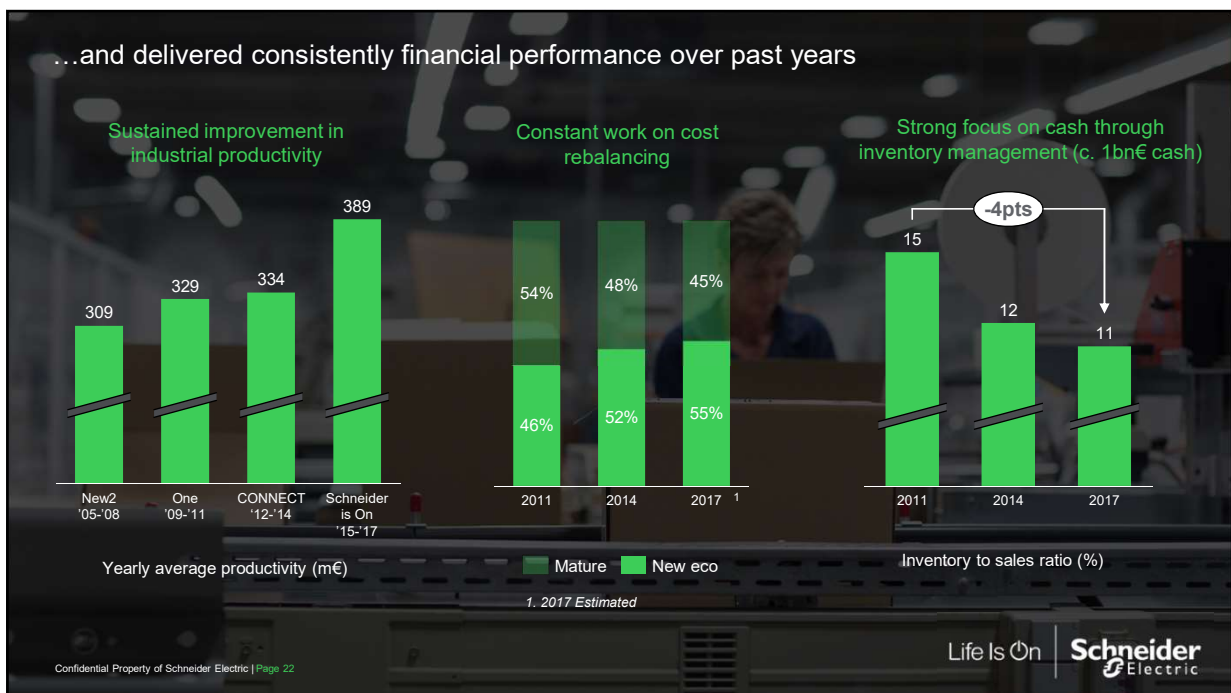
…and delivered consistently financial performance over past years

Sustained improvement in industrial productivity

309
329
334
389

New2 '05-'08
One '09-'11
CONNECT '12-'14
Schneider is On '15-'17

Yearly average productivity (m€)

Constant work on cost rebalancing

54%
46%
48%
52%
45%
55%

2011
2014
2017 1

Mature
New eco

1. 2017 Estimated

Strong focus on cash through inventory management (c. 1bn€ cash)

-4pts

15
12
11

2011
2014
2017

Inventory to sales ratio (%)

Confidential Property of Schneider Electric | Page 22

Life Is On | Schneider Electric